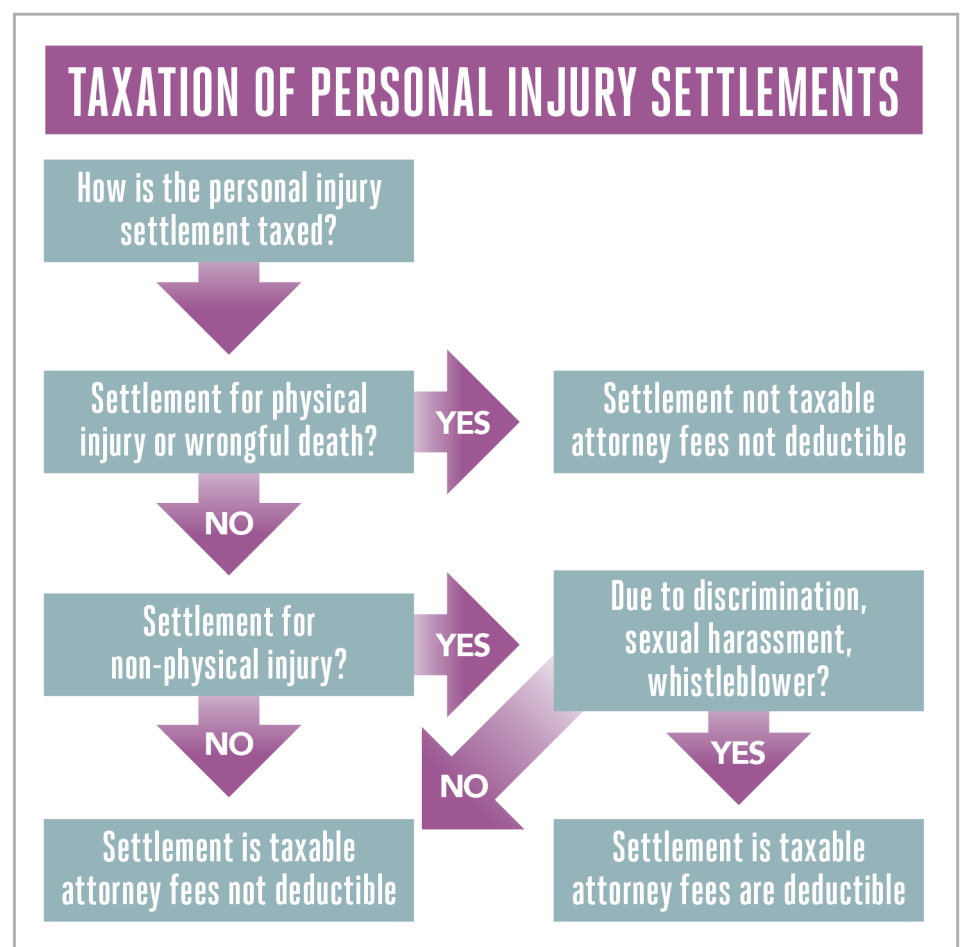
TAXATION OF PERSONAL INJURY SETTLEMENTS

How is the personal injury settlement taxed?

Settlement for physical injury or wrongful death?

YES

Settlement not taxable attorney fees not deductible

NO

Settlement for non-physical injury?

YES

Due to discrimination, sexual harassment, whistleblower?

NO

NO

YES

Settlement is taxable attorney fees not deductible

Settlement is taxable attorney fees are deductible